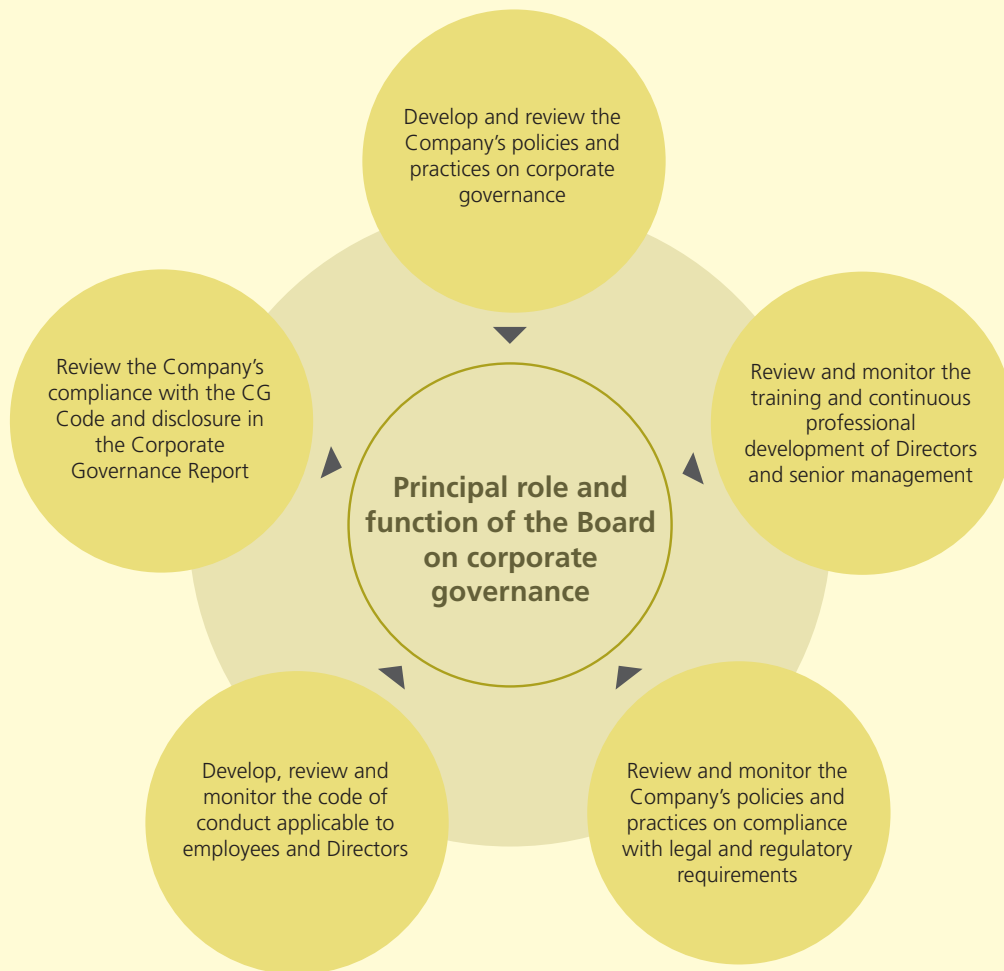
Develop and review the Company's policies and practices on corporate governance

Review the Company's compliance with the CG Code and disclosure in the Corporate Governance Report

Review and monitor the training and continuous professional development of Directors and senior management

Principal role and function of the Board on corporate governance

Develop, review and monitor the code of conduct applicable to employees and Directors

Review and monitor the Company's policies and practices on compliance with legal and regulatory requirements